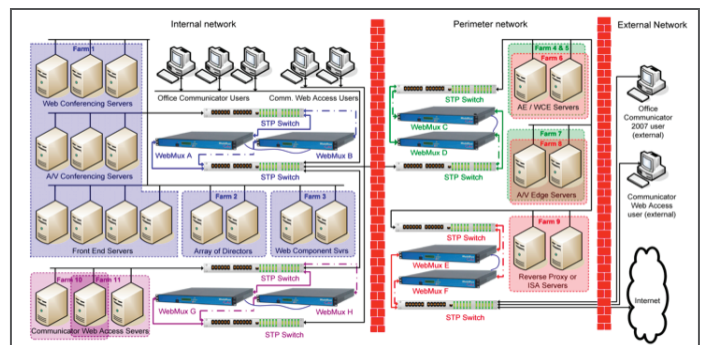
Internal network

Perimeter network

External Network

Farm 1

Web Conferencing Servers

A/V Conferencing Servers

Front End Servers

Farm 2

Array of Directors

Farm 3

Web Component Srvs

Farm 10

Farm 11

Communicator Web Access Servers

Office Communicator Users

Comm. Web Access Users

STP Switch

WebMux A

WebMux B

STP Switch

STP Switch

WebMux G

WebMux H

STP Switch

STP Switch

WebMux C

WebMux D

STP Switch

Farm 4 & 5

Farm 6

AE / WCE Servers

Farm 7

Farm 8

A/V Edge Servers

STP Switch

WebMux E

WebMux F

STP Switch

Farm 9

Reverse Proxy or ISA Servers

Office Communicator 2007 user (external)

Communicator Web Access user (external)

Internet